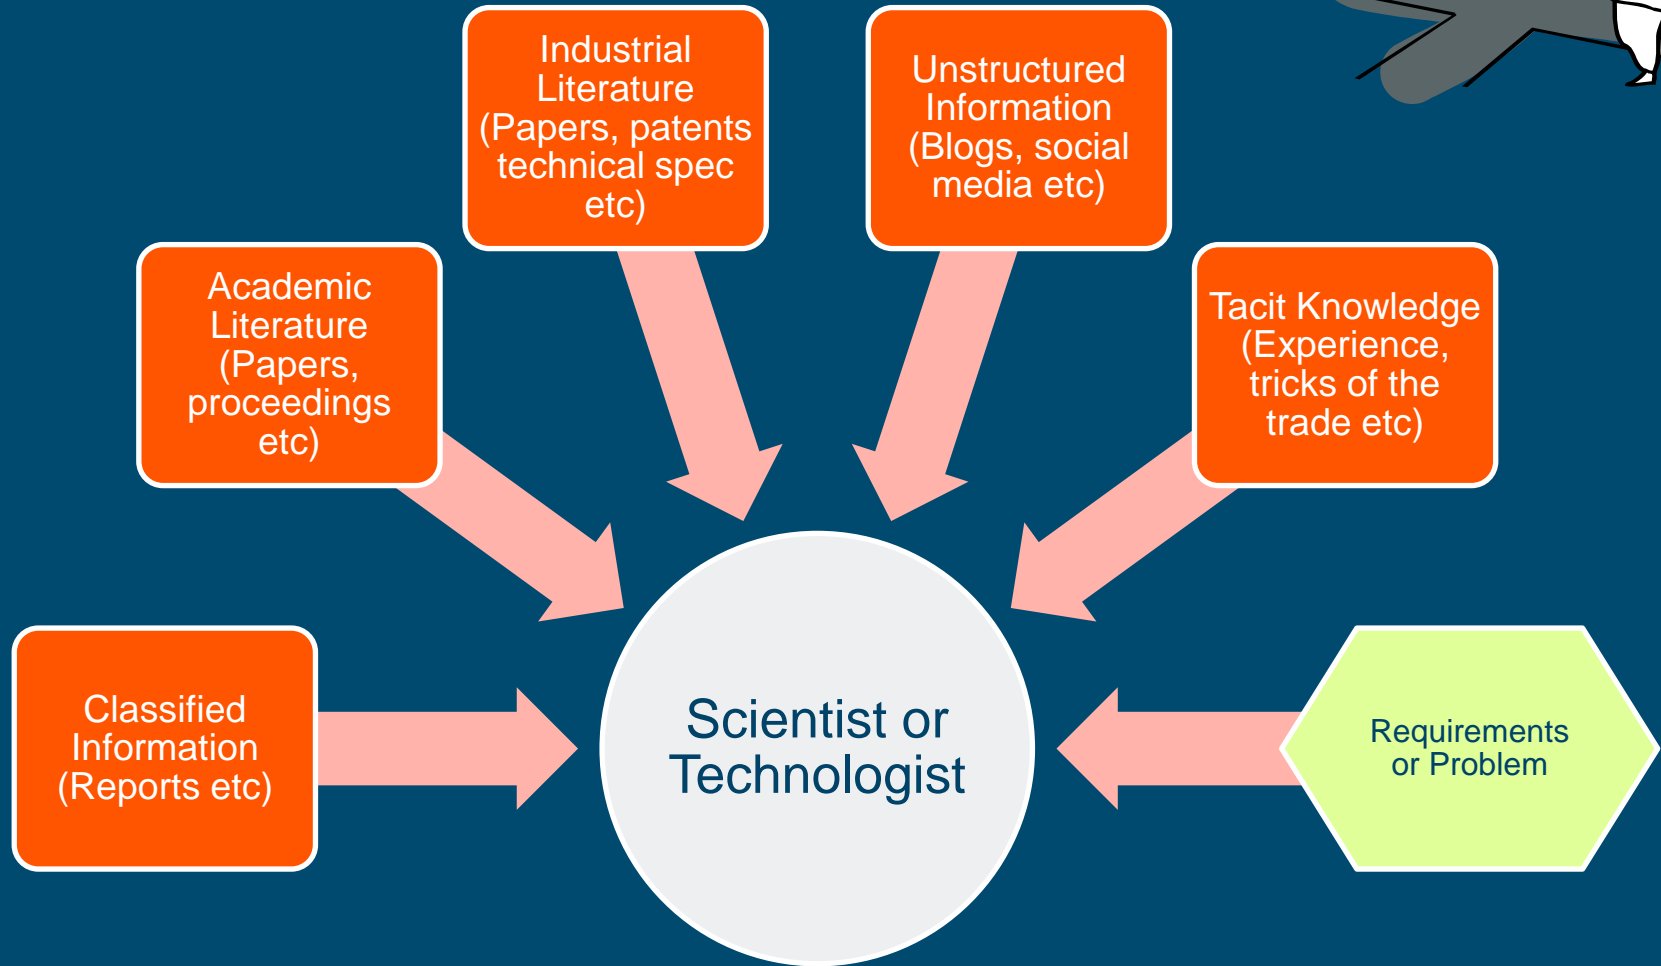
Industrial Literature (Papers, patents technical spec etc)

Unstructured Information (Blogs, social media etc)

Academic Literature (Papers, proceedings etc)

Tacit Knowledge (Experience, tricks of the trade etc)

Classified Information (Reports etc)

Scientist or Technologist

Requirements or Problem